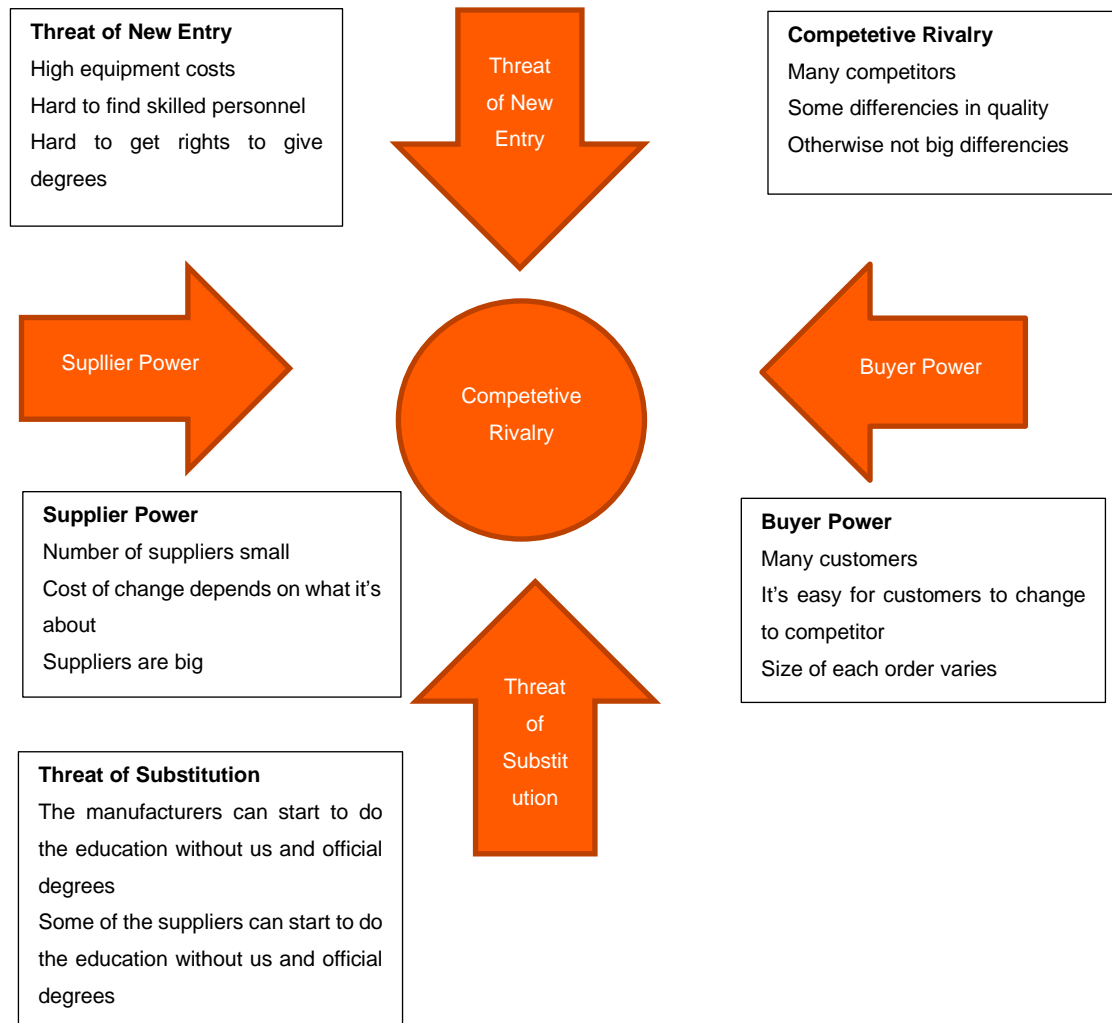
**Threat of New Entry**
High equipment costs
Hard to find skilled personnel
Hard to get rights to give degrees

Threat of New Entry

**Competetive Rivalry**
Many competitors
Some differencies in quality
Otherwise not big differencies

Supllier Power

Competetive Rivalry

Buyer Power

**Supplier Power**
Number of suppliers small
Cost of change depends on what it's about
Suppliers are big

**Buyer Power**
Many customers
It's easy for customers to change to competitor
Size of each order varies

Threat of Substit ution

**Threat of Substitution**
The manufacturers can start to do the education without us and official degrees
Some of the suppliers can start to do the education without us and official degrees